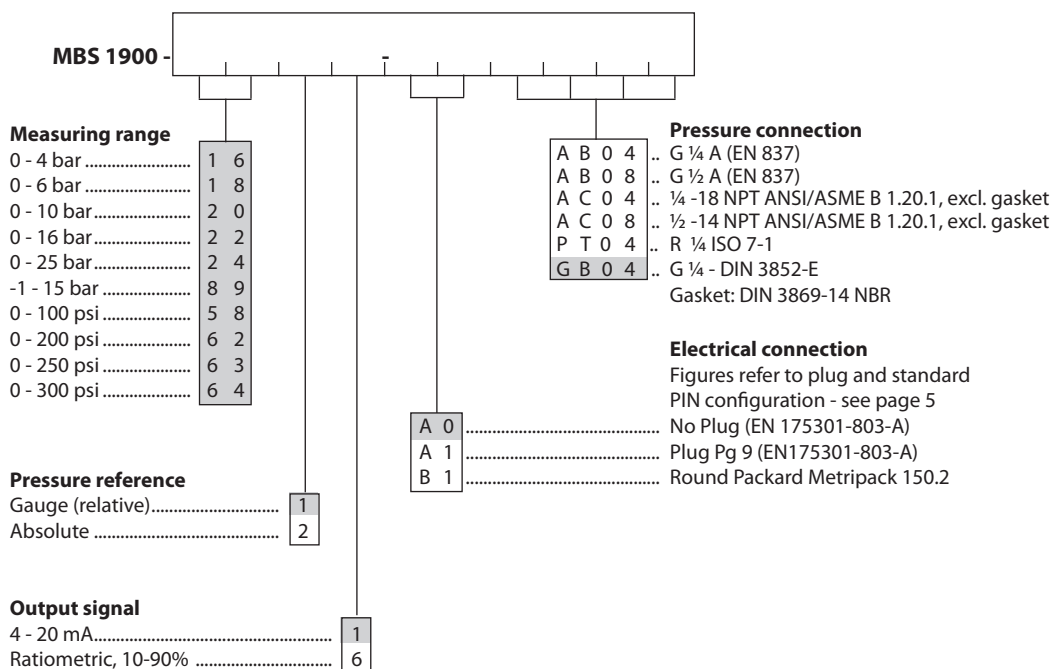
MBS 1900 - -

Measuring range
0 - 4 bar .......................... 1 6
0 - 6 bar .......................... 1 8
0 - 10 bar ........................ 2 0
0 - 16 bar ........................ 2 2
0 - 25 bar ........................ 2 4
-1 - 15 bar ...................... 8 9
0 - 100 psi ...................... 5 8
0 - 200 psi ...................... 6 2
0 - 250 psi ...................... 6 3
0 - 300 psi ...................... 6 4

Pressure reference
Gauge (relative).............................. 1
Absolute .......................................... 2

Output signal
4 - 20 mA.............................................. 1
Ratiometric, 10-90% ............................. 6

Pressure connection
A B 0 4 .. G ¼ A (EN 837)
A B 0 8 .. G ½ A (EN 837)
A C 0 4 .. ¼ -18 NPT ANSI/ASME B 1.20.1, excl. gasket
A C 0 8 .. ½ -14 NPT ANSI/ASME B 1.20.1, excl. gasket
P T 0 4 .. R ¼ ISO 7-1
G B 0 4 .. G ¼ - DIN 3852-E
Gasket: DIN 3869-14 NBR

Electrical connection
Figures refer to plug and standard PIN configuration - see page 5
A 0 ............................................ No Plug (EN 175301-803-A)
A 1 ............................................ Plug Pg 9 (EN175301-803-A)
B 1 ............................................ Round Packard Metripack 150.2